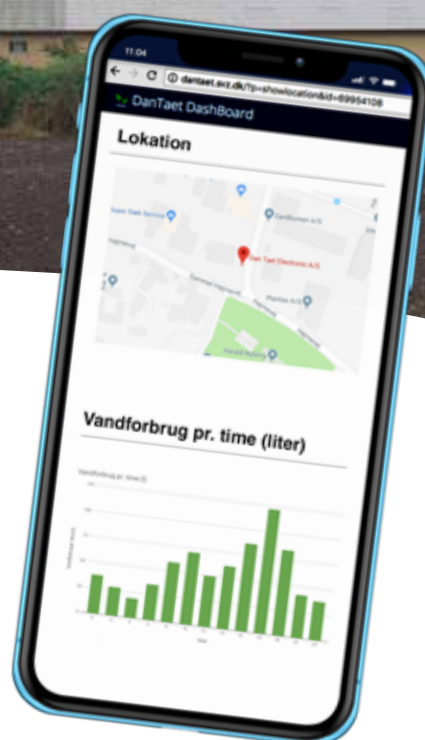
11:04

dantaet.svz.dk/?p=showlocation&id=69954108

DanTaet DashBoard

Lokation

Sabri Dash Service

Sandflumen A/S

DanTaet Electronic A/S

Plantex A/S

Vandforbrug pr. time (liter)

Vandforbrug pr. time (l)